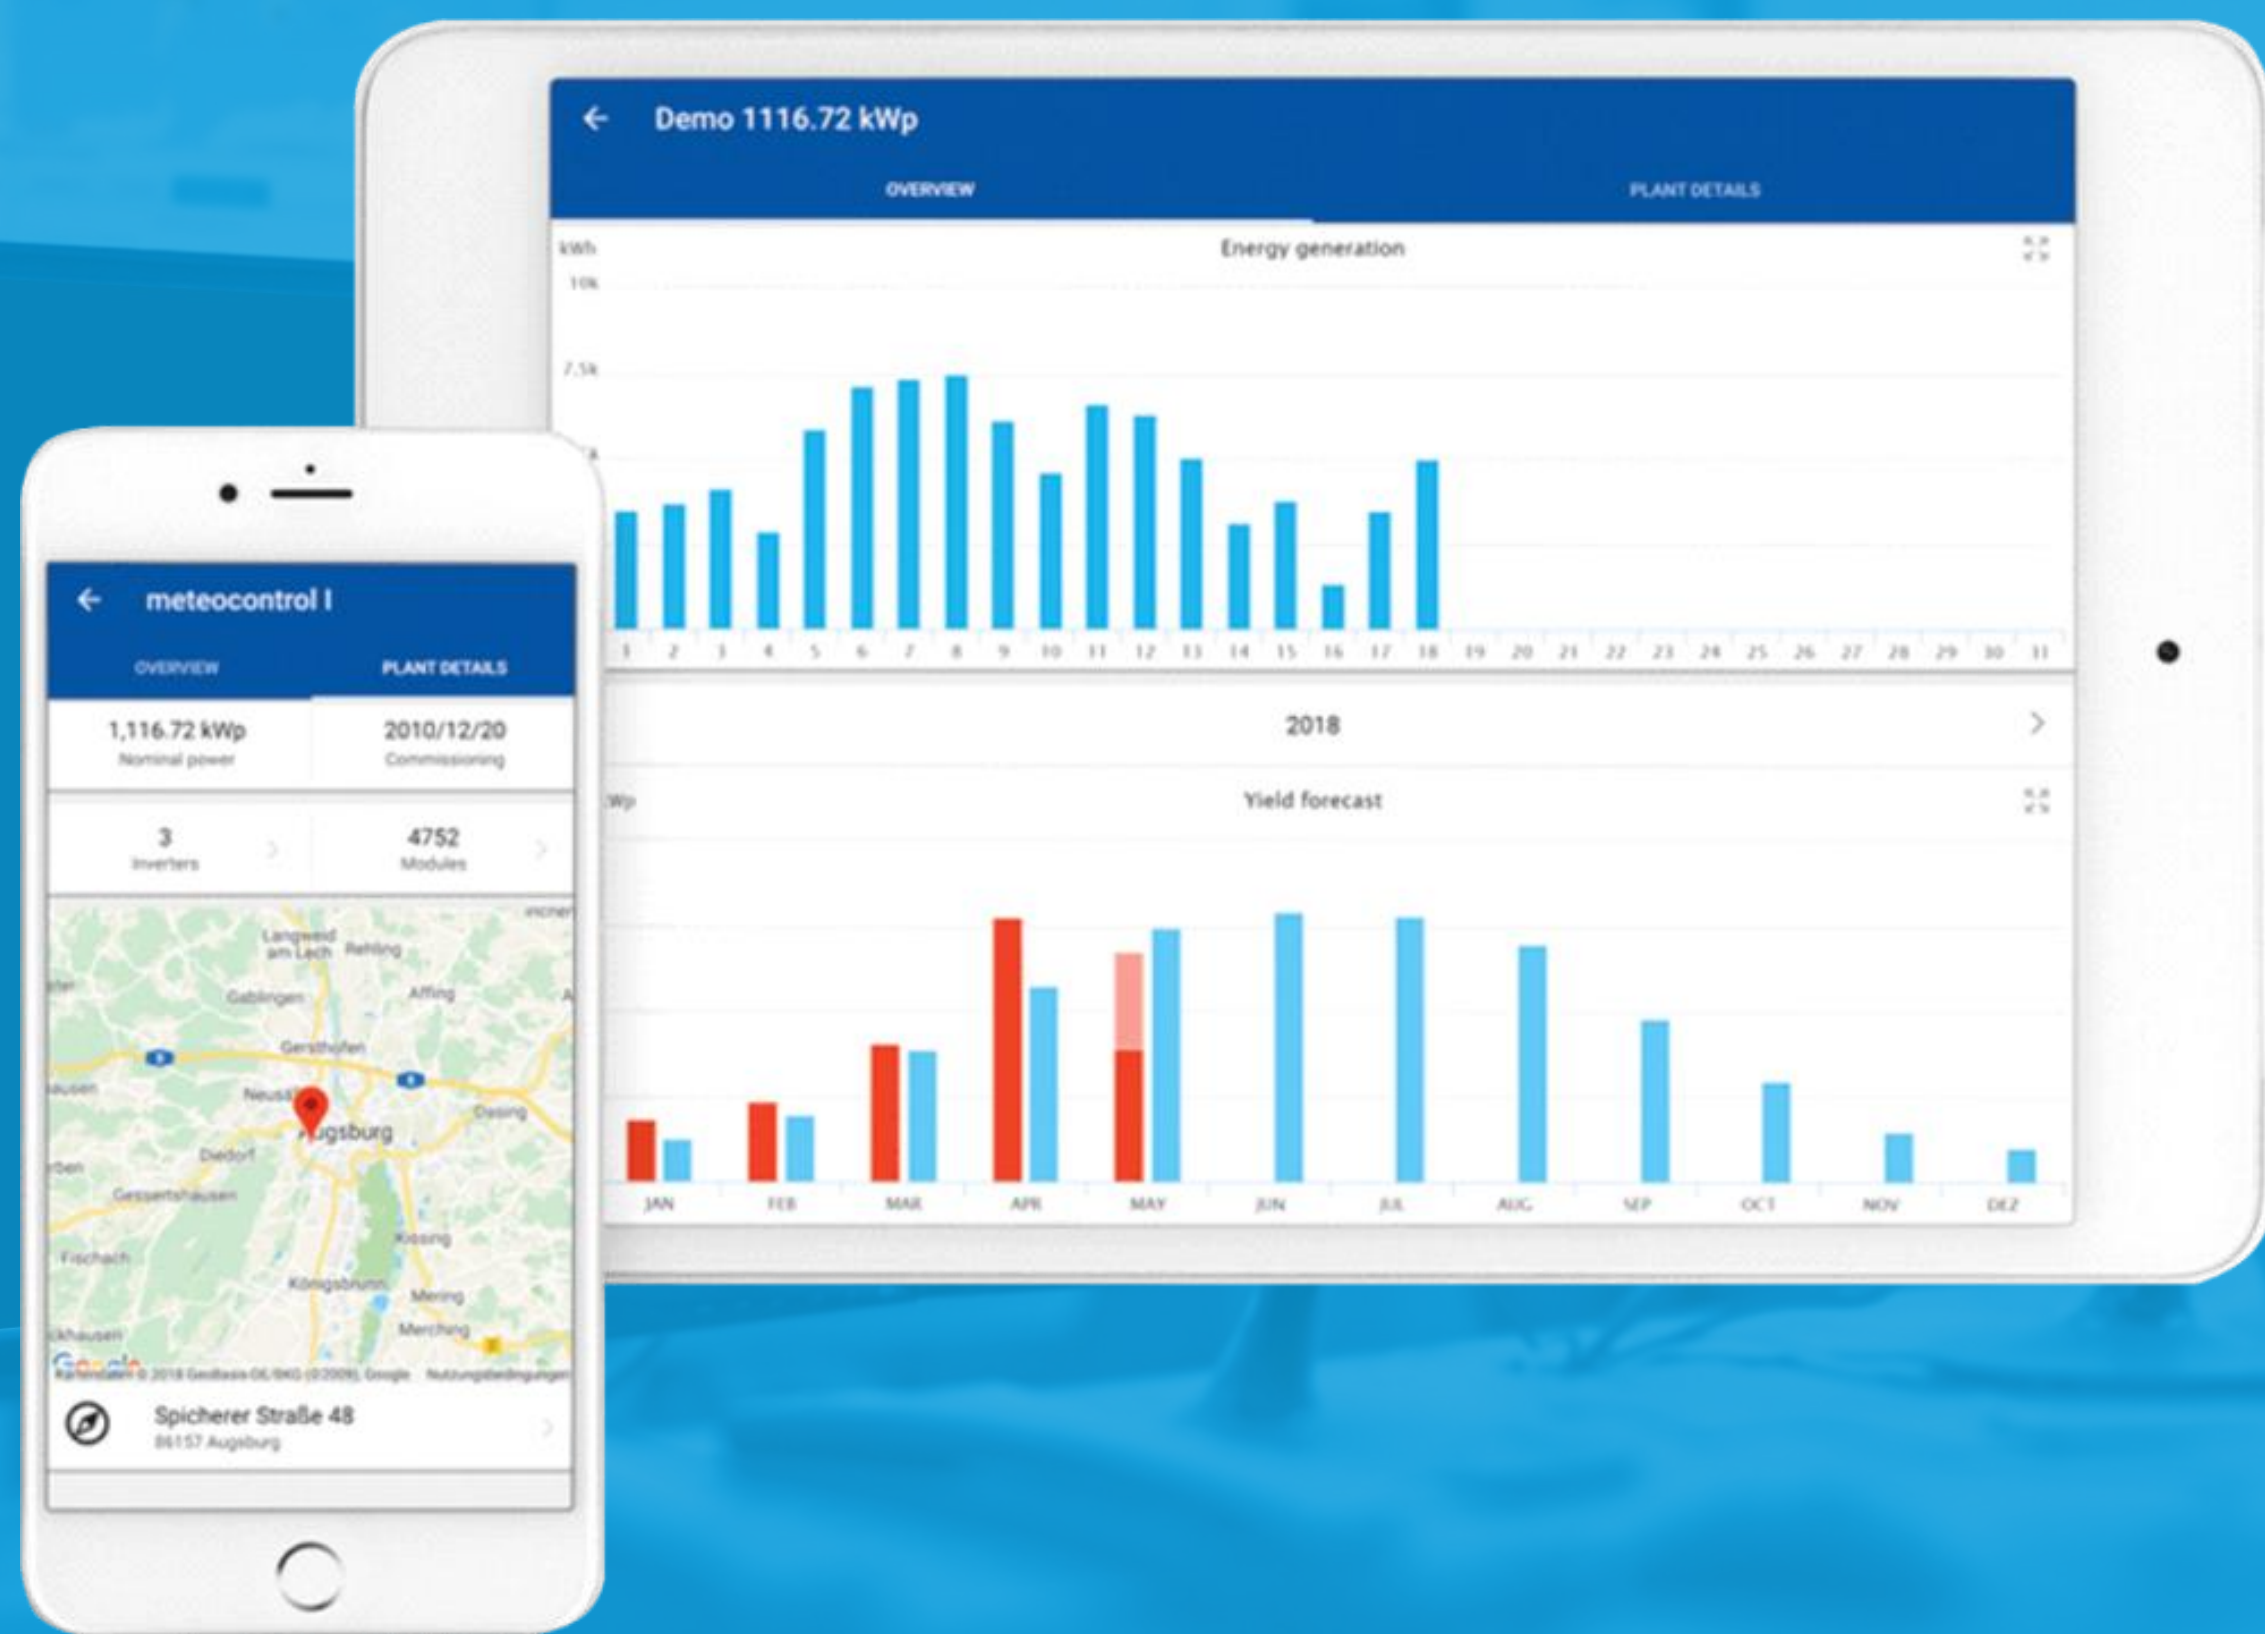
Demo 1116.72 kWp

OVERVIEW

PLANT DETAILS

kWh

Energy generation

10k

7.5k

1 2 3 4 5 6 7 8 9 10 11 12 13 14 15 16 17 18 19 20 21 22 23 24 25 26 27 28 29 30 31

2018

Yield forecast

JAN FEB MAR APR MAY JUN JUL AUG SEP OCT NOV DEZ

meteocontrol I

OVERVIEW

PLANT DETAILS

1,116.72 kWp
Nominal power

2010/12/20
Commissioning

3
Inverters

4752
Modules

Langweid am Lech
Rehling
Gablingen
Affing
Gersthofen
Neusäß
Augsburg
Dasing
Diedorf
Gessertshausen
Kissing
Fischach
Königsbrunn
Mering
Merching

Google
Kartendaten © 2018 GeoBasis-DE/BKG (©2009), Google Nutzungsbedingungen

Spicherer Straße 48
86157 Augsburg